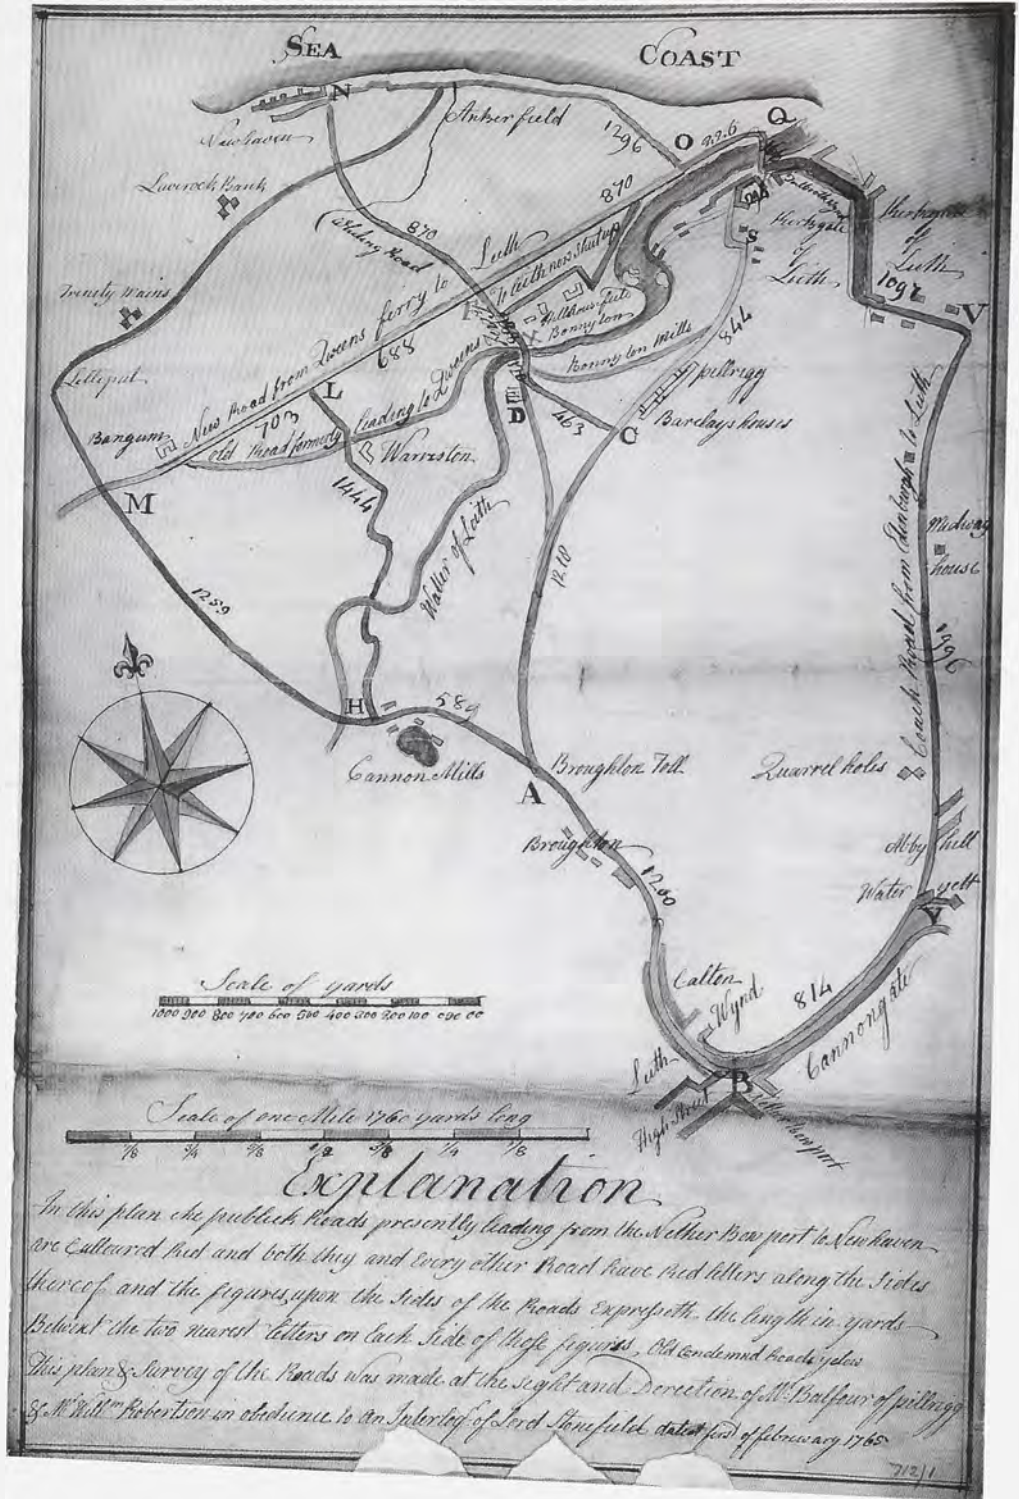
SEA COAST

N
Newhaven
Ankerfield
1296
O 996 Q
Lavrock Bank
870
Whiting Road
870
Trinity Mains
Leith
To Leith now shut up
Kirkgate
Leith
Bulwark of Leith
1092
V
New Road from Queens ferry to Leith
Williamsfield
Bonnyton
Bonnyton Mills
844
S
Lilliput
688
L
703
Old Road formerly leading to Queens
pillrigg
Barclays houses
D
463
C
Bangum
Warriston
M
1444
Water of Leith
1210
Coach Road from Edinburgh to Leith
Midway house
1259
1796
H
589
Cannon Mills
Broughton Toll
A
Quarrel holes
Broughton
Abby Hill
1260
Water gett
Y
Calton
Wynd
814
Cannongate
Scale of yards
1000 900 800 700 600 500 400 300 200 100 0 00
Leith
B
High Street
Netherbow port
Scale of one Mile 1760 yards long
7/8 3/4 5/8 1/2 3/8 1/4 1/8

Explanation

In this plan the publick Roads presently leading from the Nether Bow port to New haven are Coulloured Red and both they and Every other Road have Red letters along the Sides thereof and the figures upon the Sides of the Roads Expresseth the length in yards Betwixt the two nearest letters on Each Side of these figures, Old Condemned Roads yelow This plan & Survey of the Roads was made at the Sight and Derection of Mr Balfour of pillrigg & Mr Willm Robertson in obedience to An Interloq. of Lord Stonefield dated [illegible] of february 1765

712/1